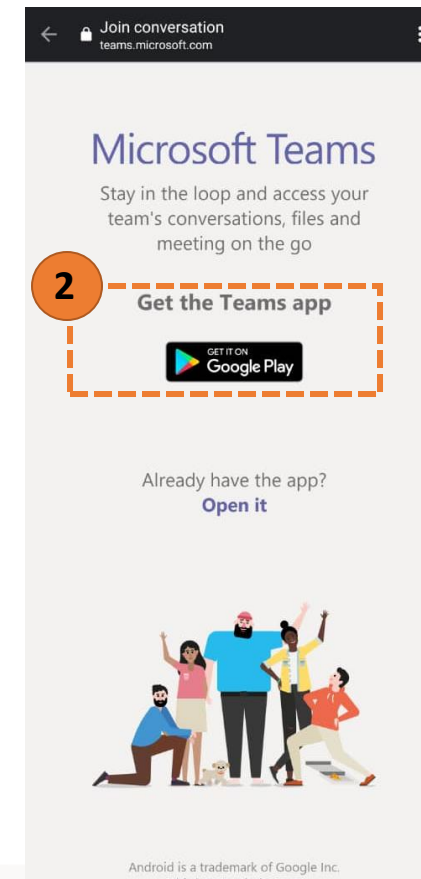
Join conversation
teams.microsoft.com

Microsoft Teams

Stay in the loop and access your team's conversations, files and meeting on the go

2

Get the Teams app

GET IT ON
Google Play

Already have the app?
Open it

Android is a trademark of Google Inc.